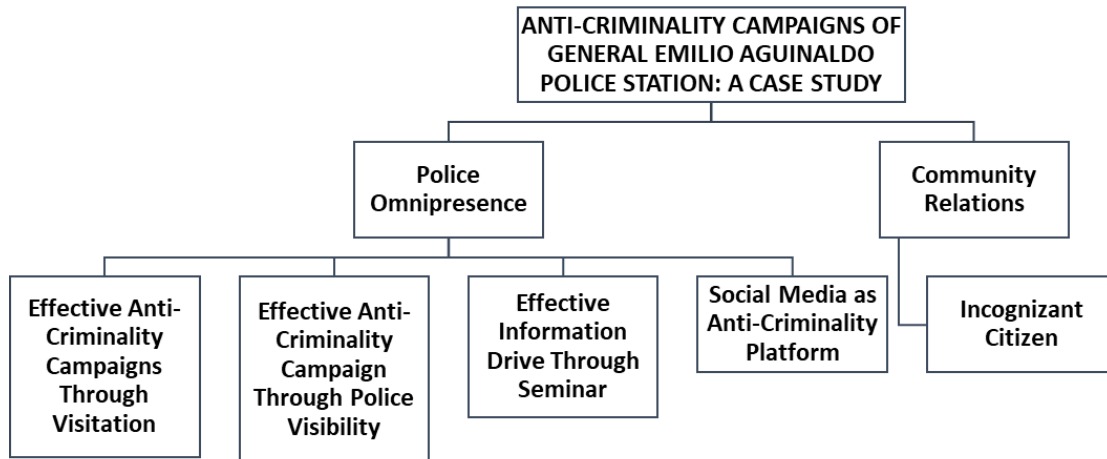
ANTI-CRIMINALITY CAMPAIGNS OF GENERAL EMILIO AGUINALDO POLICE STATION: A CASE STUDY

Police Omnipresence

Community Relations

Effective Anti-Criminality Campaigns Through Visitation

Effective Anti-Criminality Campaign Through Police Visibility

Effective Information Drive Through Seminar

Social Media as Anti-Criminality Platform

Incognizant Citizen